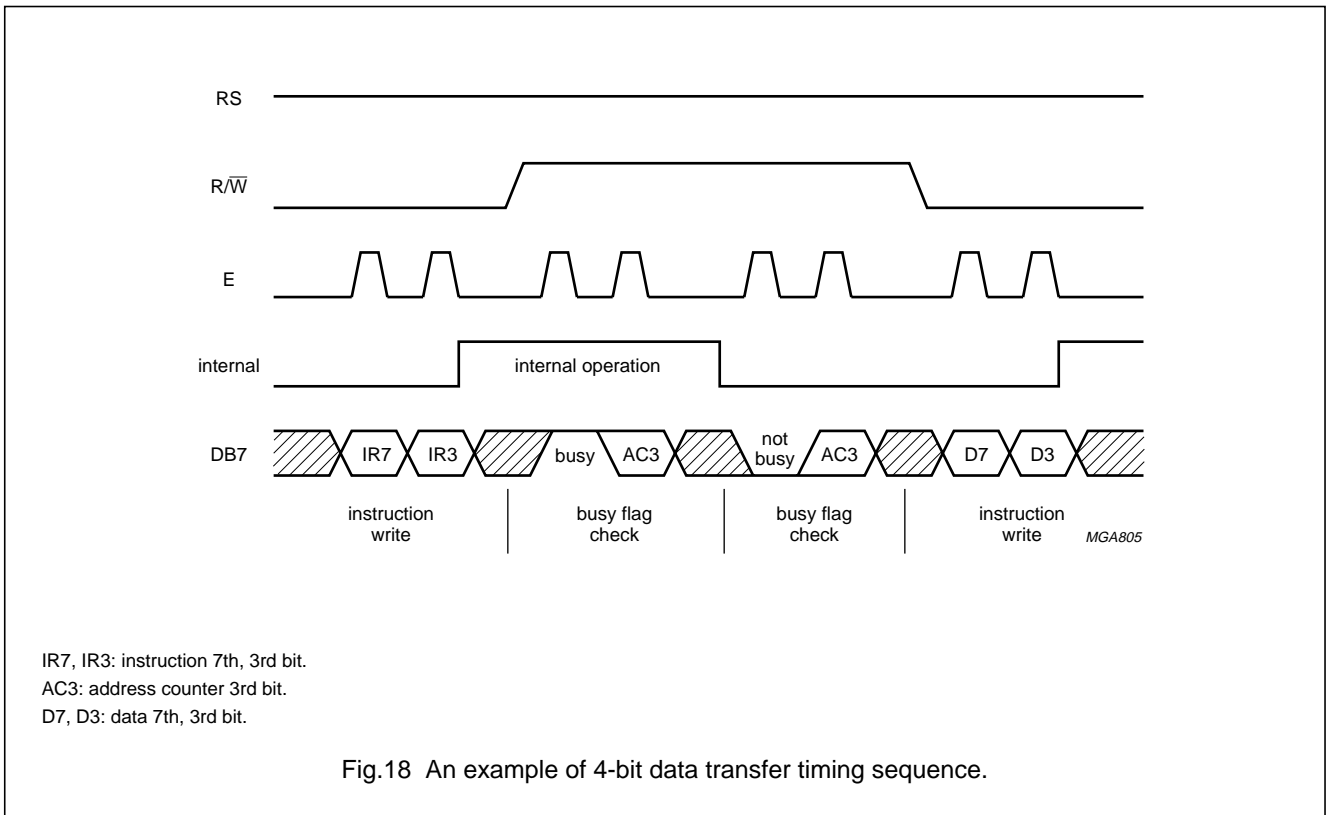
RS

$R/\overline{W}$

E

internal

internal operation

DB7

IR7

IR3

busy

AC3

not busy

AC3

D7

D3

instruction write

busy flag check

busy flag check

instruction write

MGA805

IR7, IR3: instruction 7th, 3rd bit.
AC3: address counter 3rd bit.
D7, D3: data 7th, 3rd bit.

Fig.18 An example of 4-bit data transfer timing sequence.